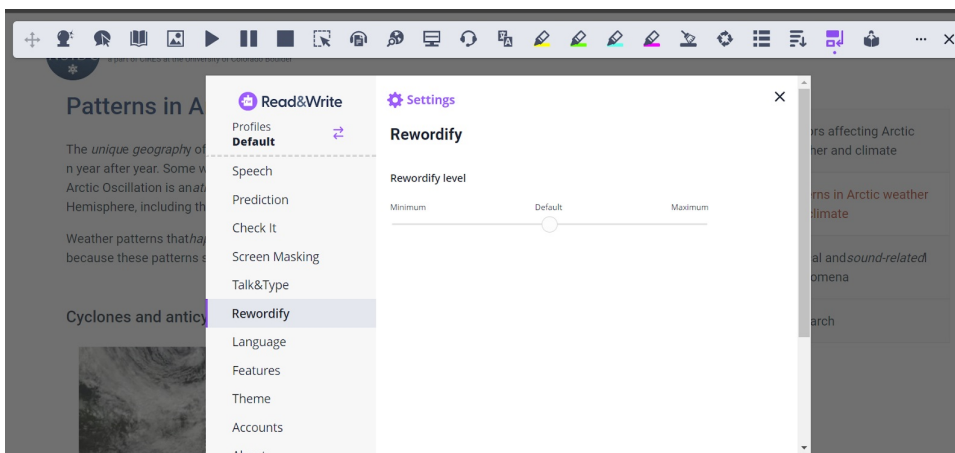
···
×
a part of CIRES at the University of Colorado Boulder

Patterns in A

The *unique geography* of n year after year. Some w Arctic Oscillation is an*a* Hemisphere, including th

Weather patterns that*ha* because these patterns s

Cyclones and antic

Read&Write
Profiles
Default
Speech
Prediction
Check It
Screen Masking
Talk&Type
Rewordify
Language
Features
Theme
Accounts
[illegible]

Settings
×
Rewordify

Rewordify level

Minimum
Default
Maximum

ors affecting Arctic her and climate

rns in Arctic weather climate

al and *sound-related* omena

arch